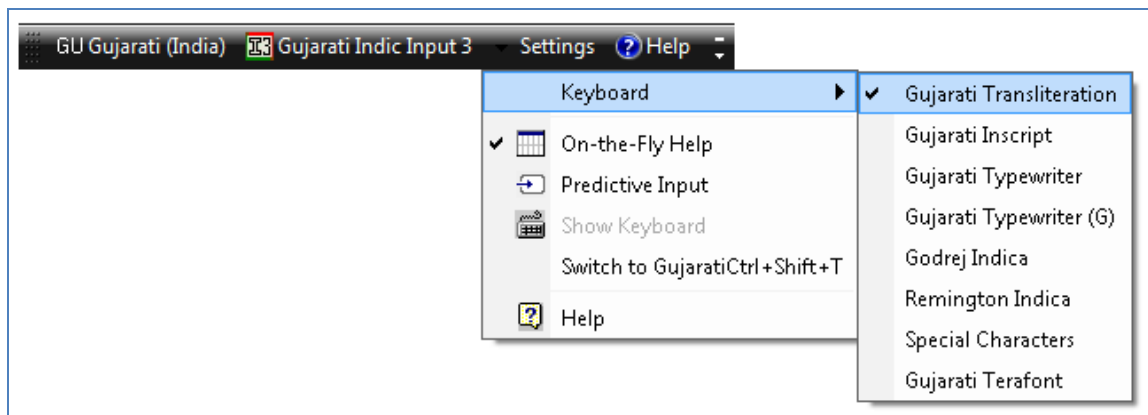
GU Gujarati (India) Gujarati Indic Input 3 Settings Help

Keyboard
On-the-Fly Help
Predictive Input
Show Keyboard
Switch to GujaratiCtrl+Shift+T
Help

Gujarati Transliteration
Gujarati Inscript
Gujarati Typewriter
Gujarati Typewriter (G)
Godrej Indica
Remington Indica
Special Characters
Gujarati Terafont